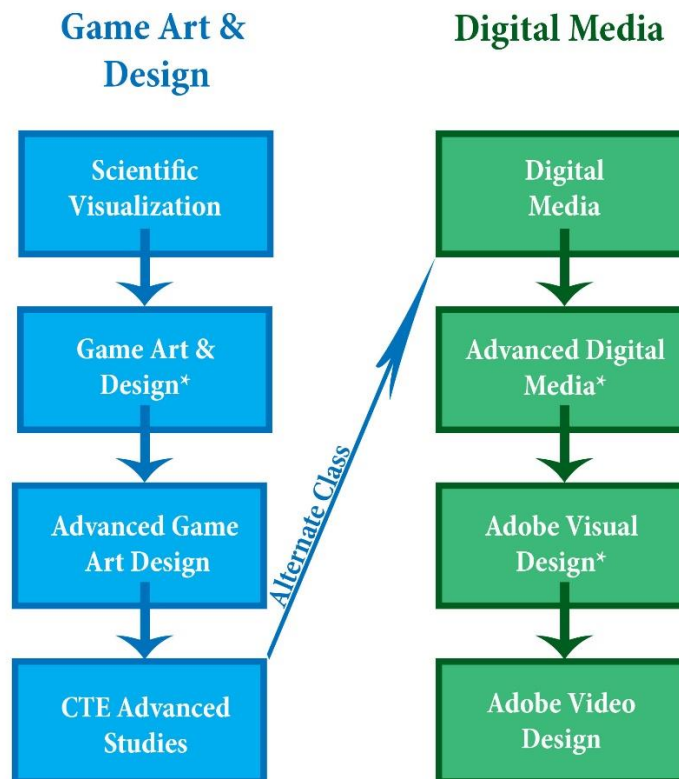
Game Art & Design

Scientific Visualization

Game Art & Design*

Advanced Game Art Design

CTE Advanced Studies

Alternate Class

Digital Media

Digital Media

Advanced Digital Media*

Adobe Visual Design*

Adobe Video Design